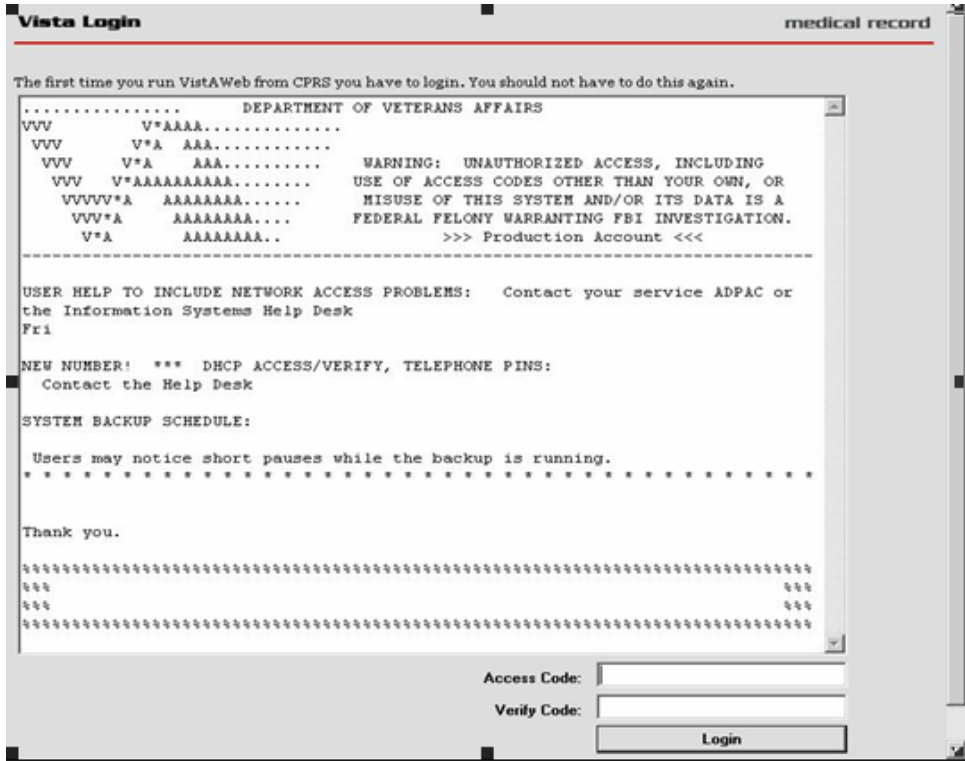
Vista Login

medical record

The first time you run VistAWeb from CPRS you have to login. You should not have to do this again.

................. DEPARTMENT OF VETERANS AFFAIRS
VVV V*AAAA..............
VVV V*A AAA............
VVV V*A AAA.......... WARNING: UNAUTHORIZED ACCESS, INCLUDING
VVV V*AAAAAAAAAA........ USE OF ACCESS CODES OTHER THAN YOUR OWN, OR
VVVVV*A AAAAAAAA...... MISUSE OF THIS SYSTEM AND/OR ITS DATA IS A
VVV*A AAAAAAAA.... FEDERAL FELONY WARRANTING FBI INVESTIGATION.
V*A AAAAAAAA.. >>> Production Account <<<
------------------------------------------------------------------------

USER HELP TO INCLUDE NETWORK ACCESS PROBLEMS: Contact your service ADPAC or the Information Systems Help Desk
Fri

NEW NUMBER! *** DHCP ACCESS/VERIFY, TELEPHONE PINS:
Contact the Help Desk

SYSTEM BACKUP SCHEDULE:

Users may notice short pauses while the backup is running.
* * * * * * * * * * * * * * * * * * * * * * * * * * * * * * * * * * * * * * * *

Thank you.

%%%%%%%%%%%%%%%%%%%%%%%%%%%%%%%%%%%%%%%%%%%%%%%%%%%%%%%%%%%%%%%%%%%%%%%%
%%% %%%
%%% %%%
%%%%%%%%%%%%%%%%%%%%%%%%%%%%%%%%%%%%%%%%%%%%%%%%%%%%%%%%%%%%%%%%%%%%%%%%

Access Code:
Verify Code:
Login